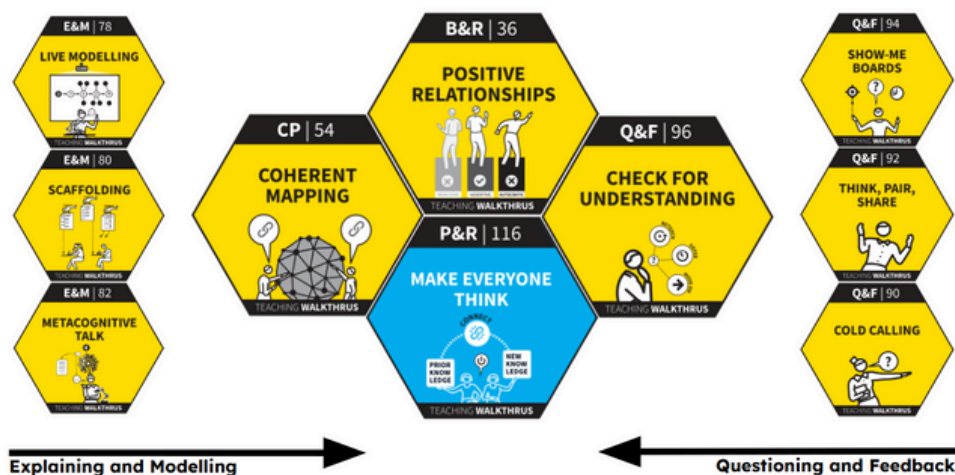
E&M | 78
LIVE MODELLING
TEACHING WALKTHRUS

E&M | 80
SCAFFOLDING
TEACHING WALKTHRUS

E&M | 82
METACOGNITIVE TALK
TEACHING WALKTHRUS

CP | 54
COHERENT MAPPING
TEACHING WALKTHRUS

B&R | 36
POSITIVE RELATIONSHIPS
TEACHING WALKTHRUS

P&R | 116
MAKE EVERYONE THINK
CONNECT
PRIOR KNOW LEDGE
NEW KNOW LEDGE
TEACHING WALKTHRUS

Q&F | 96
CHECK FOR UNDERSTANDING
TEACHING WALKTHRUS

Q&F | 94
SHOW-ME BOARDS
TEACHING WALKTHRUS

Q&F | 92
THINK, PAIR, SHARE
TEACHING WALKTHRUS

Q&F | 90
COLD CALLING
TEACHING WALKTHRUS

Explaining and Modelling
Questioning and Feedback